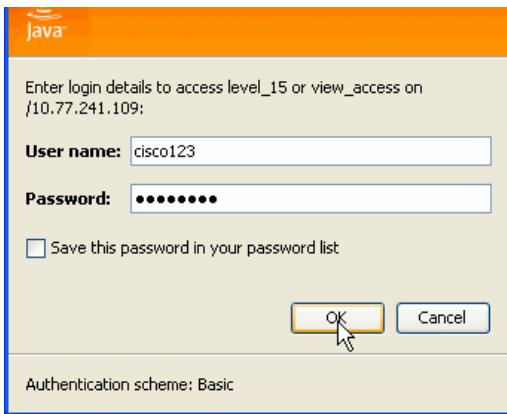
Java

Enter login details to access level_15 or view_access on /10.77.241.109:

User name: cisco123

Password: ••••••••

Save this password in your password list

OK

Cancel

Authentication scheme: Basic